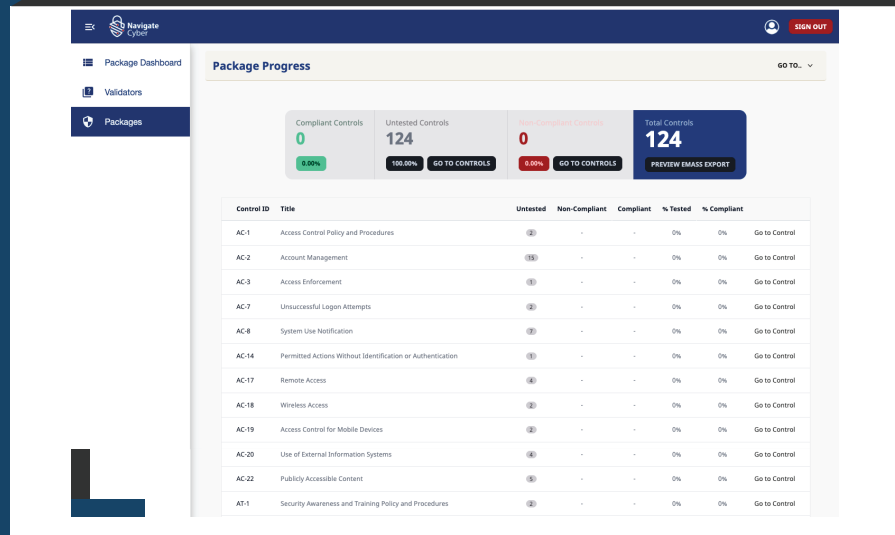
Navigate Cyber

SIGN OUT

Package Dashboard

Validators

Packages

Package Progress

GO TO..

Compliant Controls
0
0.00%

Untested Controls
124
100.00% GO TO CONTROLS

Non-Compliant Controls
0
0.00% GO TO CONTROLS

Total Controls
124
PREVIEW EMASS EXPORT

| Control ID | Title | Untested | Non-Compliant | Compliant | % Tested | % Compliant | |
|---|---|---|---|---|---|---|---|
| AC-1 | Access Control Policy and Procedures | 2 | - | - | 0% | 0% | Go to Control |
| AC-2 | Account Management | 15 | - | - | 0% | 0% | Go to Control |
| AC-3 | Access Enforcement | 1 | - | - | 0% | 0% | Go to Control |
| AC-7 | Unsuccessful Logon Attempts | 2 | - | - | 0% | 0% | Go to Control |
| AC-8 | System Use Notification | 7 | - | - | 0% | 0% | Go to Control |
| AC-14 | Permitted Actions Without Identification or Authentication | 1 | - | - | 0% | 0% | Go to Control |
| AC-17 | Remote Access | 4 | - | - | 0% | 0% | Go to Control |
| AC-18 | Wireless Access | 2 | - | - | 0% | 0% | Go to Control |
| AC-19 | Access Control for Mobile Devices | 2 | - | - | 0% | 0% | Go to Control |
| AC-20 | Use of External Information Systems | 4 | - | - | 0% | 0% | Go to Control |
| AC-22 | Publicly Accessible Content | 5 | - | - | 0% | 0% | Go to Control |
| AT-1 | Security Awareness and Training Policy and Procedures | 2 | - | - | 0% | 0% | Go to Control |